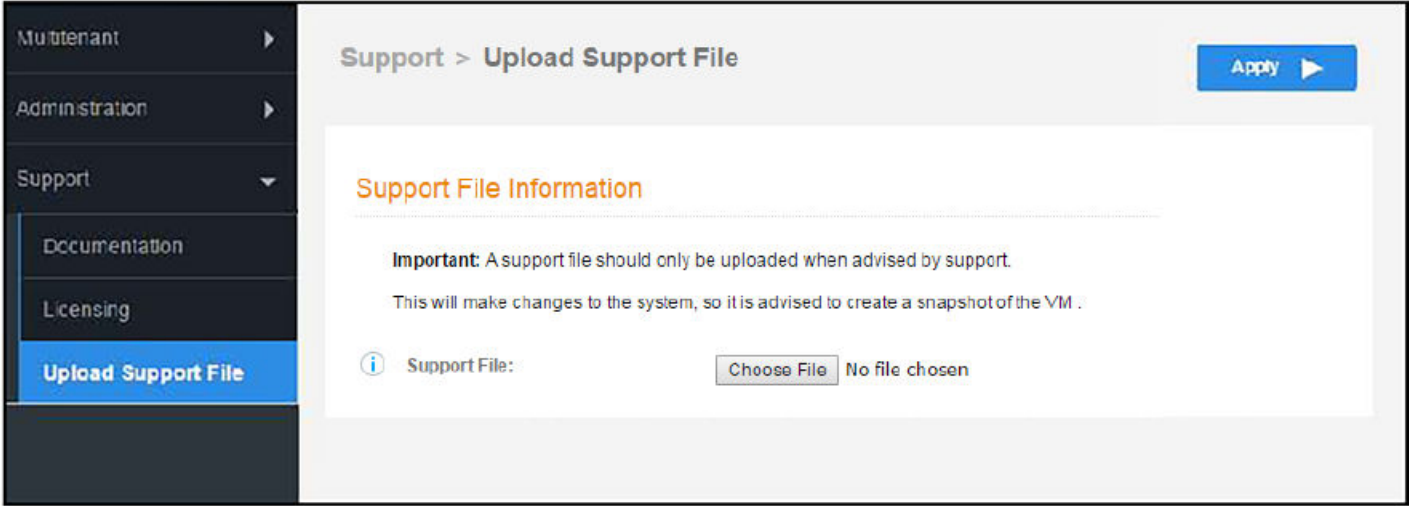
Multitenant

Administration

Support

Documentation

Licensing

Upload Support File

Support > Upload Support File

Apply

Support File Information

**Important:** A support file should only be uploaded when advised by support.

This will make changes to the system, so it is advised to create a snapshot of the VM .

Support File:

Choose File No file chosen